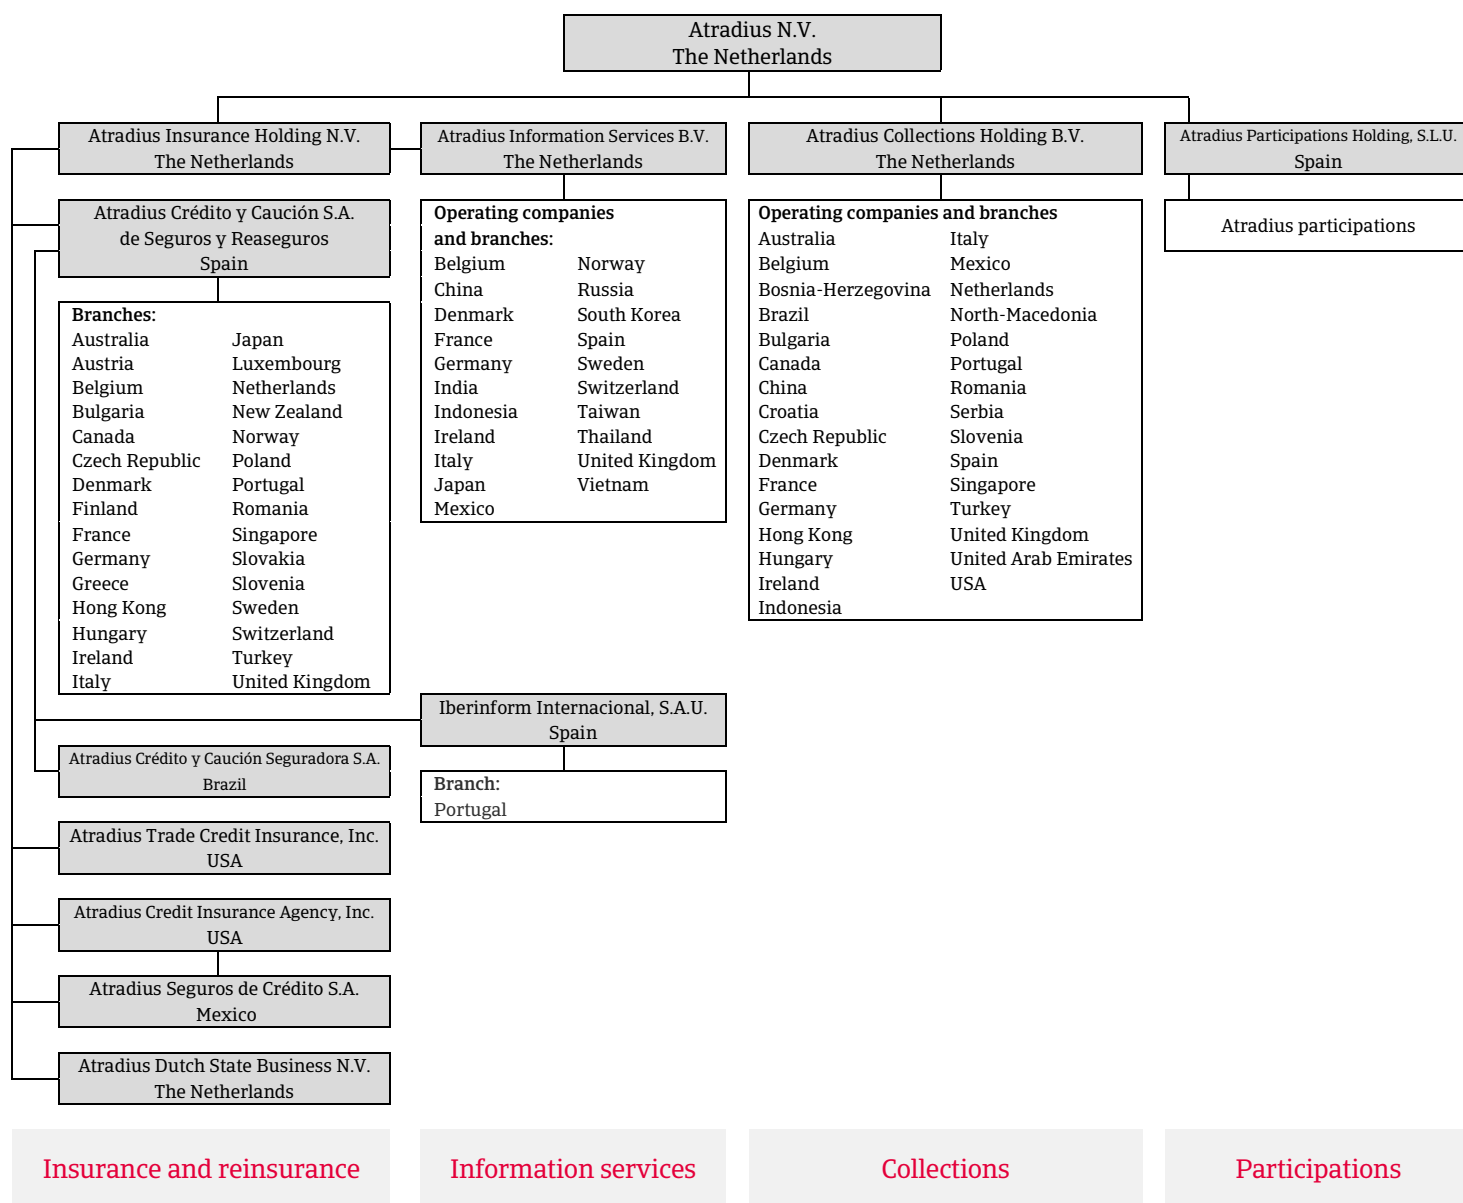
Atradius N.V.
The Netherlands

Atradius Insurance Holding N.V.
The Netherlands

Atradius Crédito y Caución S.A.
de Seguros y Reaseguros
Spain

Branches:

| | |
|---|---|
| Australia | Japan |
| Austria | Luxembourg |
| Belgium | Netherlands |
| Bulgaria | New Zealand |
| Canada | Norway |
| Czech Republic | Poland |
| Denmark | Portugal |
| Finland | Romania |
| France | Singapore |
| Germany | Slovakia |
| Greece | Slovenia |
| Hong Kong | Sweden |
| Hungary | Switzerland |
| Ireland | Turkey |
| Italy | United Kingdom |

Atradius Crédito y Caución Seguradora S.A.
Brazil

Atradius Trade Credit Insurance, Inc.
USA

Atradius Credit Insurance Agency, Inc.
USA

Atradius Seguros de Crédito S.A.
Mexico

Atradius Dutch State Business N.V.
The Netherlands

Atradius Information Services B.V.
The Netherlands

Operating companies and branches:

| | |
|---|---|
| Belgium | Norway |
| China | Russia |
| Denmark | South Korea |
| France | Spain |
| Germany | Sweden |
| India | Switzerland |
| Indonesia | Taiwan |
| Ireland | Thailand |
| Italy | United Kingdom |
| Japan | Vietnam |
| Mexico | |

Iberinform Internacional, S.A.U.
Spain

Branch:
Portugal

Atradius Collections Holding B.V.
The Netherlands

Operating companies and branches

| | |
|---|---|
| Australia | Italy |
| Belgium | Mexico |
| Bosnia-Herzegovina | Netherlands |
| Brazil | North-Macedonia |
| Bulgaria | Poland |
| Canada | Portugal |
| China | Romania |
| Croatia | Serbia |
| Czech Republic | Slovenia |
| Denmark | Spain |
| France | Singapore |
| Germany | Turkey |
| Hong Kong | United Kingdom |
| Hungary | United Arab Emirates |
| Ireland | USA |
| Indonesia | |

Atradius Participations Holding, S.L.U.
Spain

Atradius participations

Insurance and reinsurance

Information services

Collections

Participations